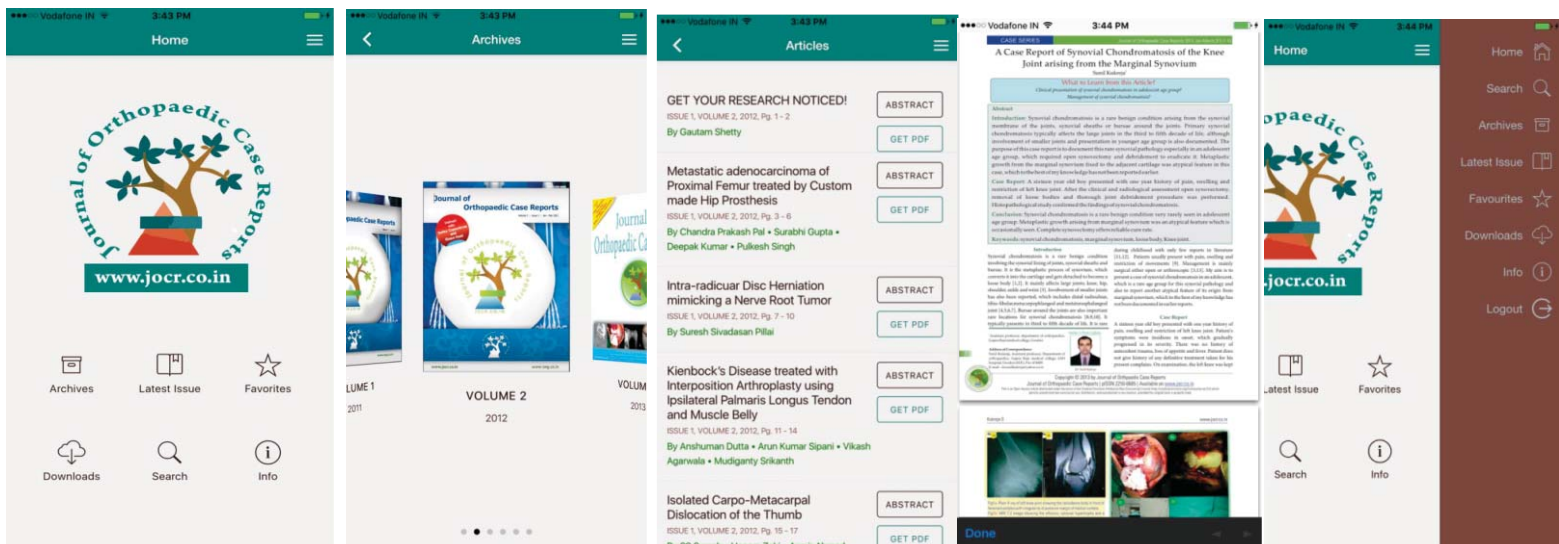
●●●○○ Vodafone IN 3:43 PM
Home

Journal of Orthopaedic Case Reports
www.jocr.co.in

Archives
Latest Issue
Favorites
Downloads
Search
Info

●●●○○ Vodafone IN 3:43 PM
Archives

Journal of Orthopaedic Case Reports
VOLUME 1
2011
VOLUME 2
2012
VOLUME
2013

●●●○○ Vodafone IN 3:43 PM
Articles

GET YOUR RESEARCH NOTICED!
ISSUE 1, VOLUME 2, 2012, Pg. 1 - 2
By Gautam Shetty
ABSTRACT
GET PDF

Metastatic adenocarcinoma of Proximal Femur treated by Custom made Hip Prosthesis
ISSUE 1, VOLUME 2, 2012, Pg. 3 - 6
By Chandra Prakash Pal • Surabhi Gupta • Deepak Kumar • Pulkesh Singh
ABSTRACT
GET PDF

Intra-radicuar Disc Herniation mimicking a Nerve Root Tumor
ISSUE 1, VOLUME 2, 2012, Pg. 7 - 10
By Suresh Sivadasan Pillai
ABSTRACT
GET PDF

Kienbock's Disease treated with Interposition Arthroplasty using Ipsilateral Palmaris Longus Tendon and Muscle Belly
ISSUE 1, VOLUME 2, 2012, Pg. 11 - 14
By Anshuman Dutta • Arun Kumar Sipani • Vikash Agarwala • Mudiganty Srikanth
ABSTRACT
GET PDF

Isolated Carpo-Metacarpal Dislocation of the Thumb
ISSUE 1, VOLUME 2, 2012, Pg. 15 - 17
ABSTRACT
GET PDF

●●●○○ Vodafone IN 3:44 PM
CASE SERIES
A Case Report of Synovial Chondromatosis of the Knee Joint arising from the Marginal Synovium
What to Learn from this Article?
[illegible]
Done

●●●○○ Vodafone IN 3:44 PM
Home
www.jocr.co.in
Latest Issue
Favorites
Search
Info

Home
Search
Archives
Latest Issue
Favourites
Downloads
Info
Logout